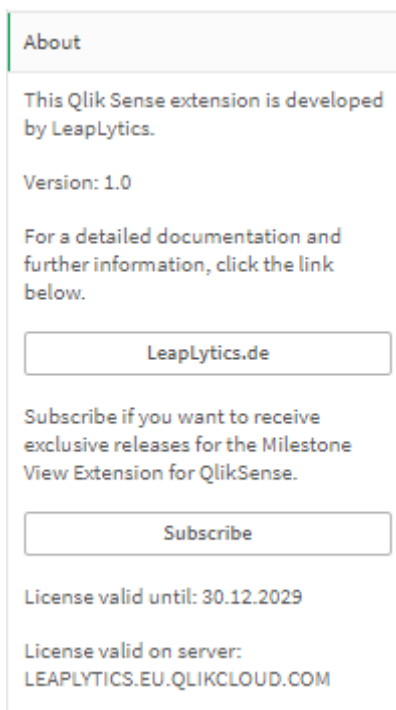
About

This Qlik Sense extension is developed by LeapLytics.

Version: 1.0

For a detailed documentation and further information, click the link below.

LeapLytics.de

Subscribe if you want to receive exclusive releases for the Milestone View Extension for QlikSense.

Subscribe

License valid until: 30.12.2029

License valid on server: LEAPLYTICS.EU.QLIKCLOUD.COM